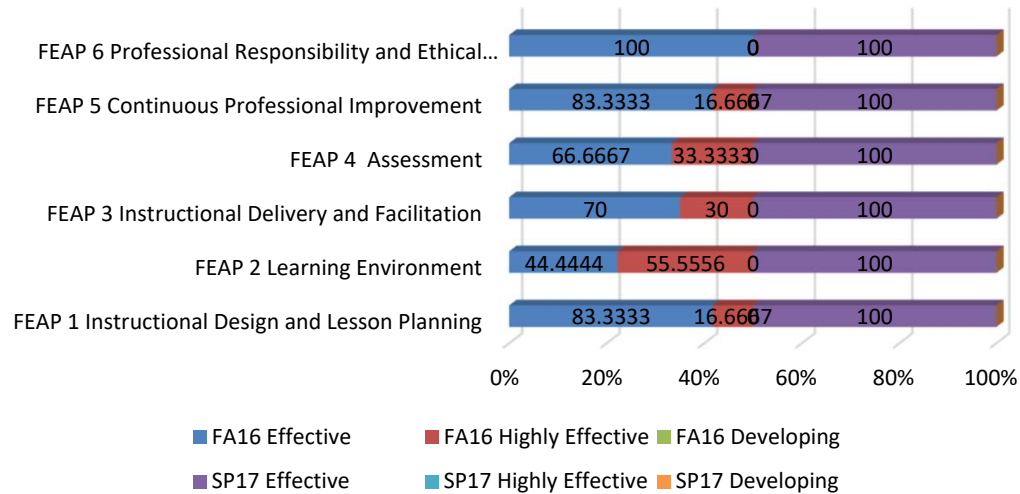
FEAP 6 Professional Responsibility and Ethical...
100 0 100

FEAP 5 Continuous Professional Improvement
83.3333 16.6667 100

FEAP 4 Assessment
66.6667 33.3333 0 100

FEAP 3 Instructional Delivery and Facilitation
70 30 0 100

FEAP 2 Learning Environment
44.4444 55.5556 0 100

FEAP 1 Instructional Design and Lesson Planning
83.3333 16.6667 100

0% 20% 40% 60% 80% 100%

FA16 Effective
FA16 Highly Effective
FA16 Developing
SP17 Effective
SP17 Highly Effective
SP17 Developing